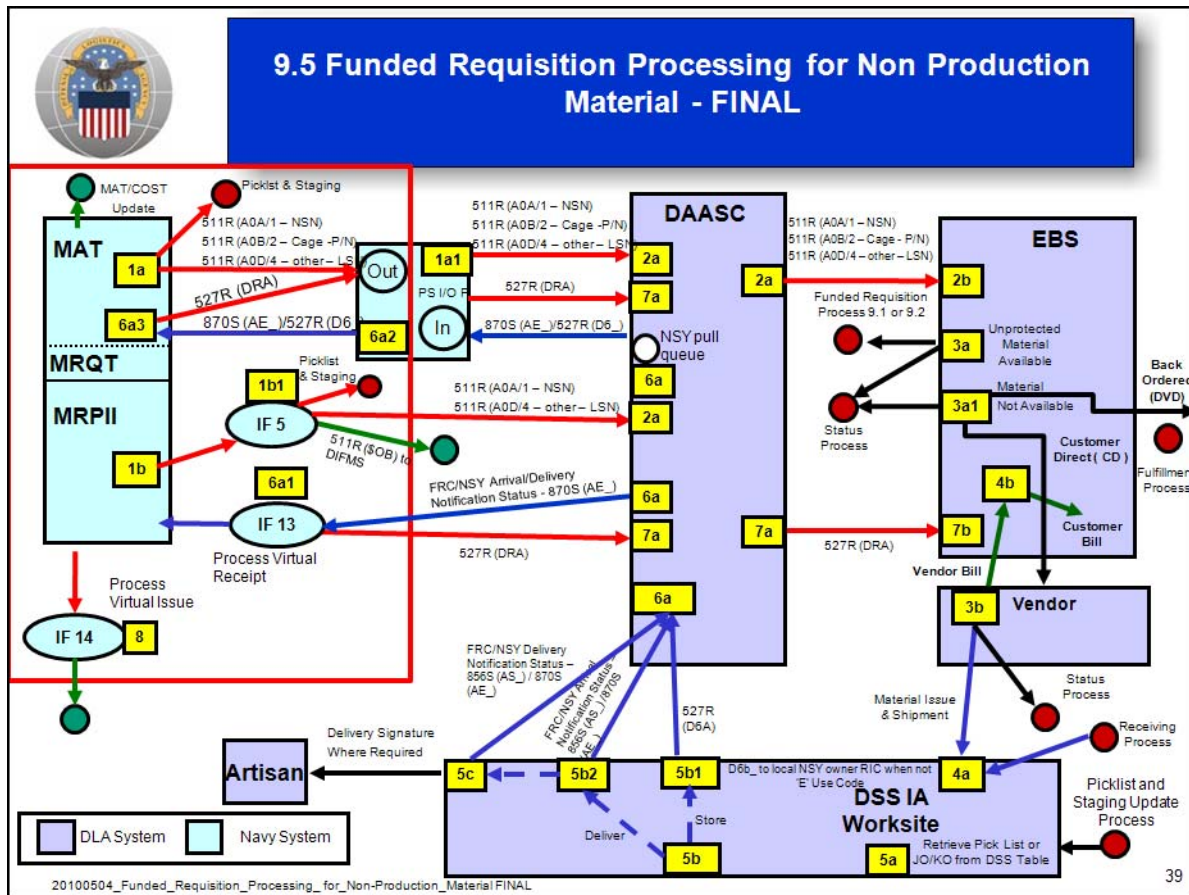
9.5 Funded Requisition Processing for Non Production Material - FINAL

MAT/COST Update

Picklist & Staging

MAT

1a

511R (A0A/1 – NSN)
511R (A0B/2 – Cage -P/N)
511R (A0D/4 – other – LSN)

Out

1a1

PS I/O P

In

527R (DRA)

6a3

870S (AE_)/527R (D6_)

6a2

MRQT

Picklist & Staging

1b1

MRPII

IF 5

511R ($OB) to DIFMS

1b

6a1

IF 13

Process Virtual Receipt

Process Virtual Issue

IF 14

8

DAASC

511R (A0A/1 – NSN)
511R (A0B/2 – Cage -P/N)
511R (A0D/4 – other – LSN)

2a

527R (DRA)

7a

870S (AE_)/527R (D6_)

NSY pull queue

6a

511R (A0A/1 – NSN)
511R (A0D/4 – other – LSN)

2a

FRC/NSY Arrival/Delivery Notification Status - 870S (AE_)

6a

7a

527R (DRA)

6a

2a

511R (A0A/1 – NSN)
511R (A0B/2 – Cage - P/N)
511R (A0D/4 – other – LSN)

EBS

2b

Funded Requisition Process 9.1 or 9.2

3a

Unprotected Material Available

Back Ordered (DVD)

Material Not Available

3a1

Status Process

Customer Direct ( CD )

Fulfillment Process

4b

Customer Bill

7a

527R (DRA)

7b

Vendor Bill

3b

Vendor

Status Process

Material Issue & Shipment

Receiving Process

FRC/NSY Delivery Notification Status – 856S (AS_) / 870S (AE_)

FRC/NSY Arrival Notification Status 856S (AS_) / 870S (AE_)

527R (D6A)

Delivery Signature Where Required

Artisan

5c

5b2

5b1

D6b_ to local NSY owner RIC when not 'E' Use Code

4a

DSS IA Worksite

Picklist and Staging Update Process

Deliver

Store

5b

Retrieve Pick List or JO/KO from DSS Table

5a

DLA System

Navy System

20100504_Funded_Requisition_Processing_for_Non-Production_Material FINAL

39